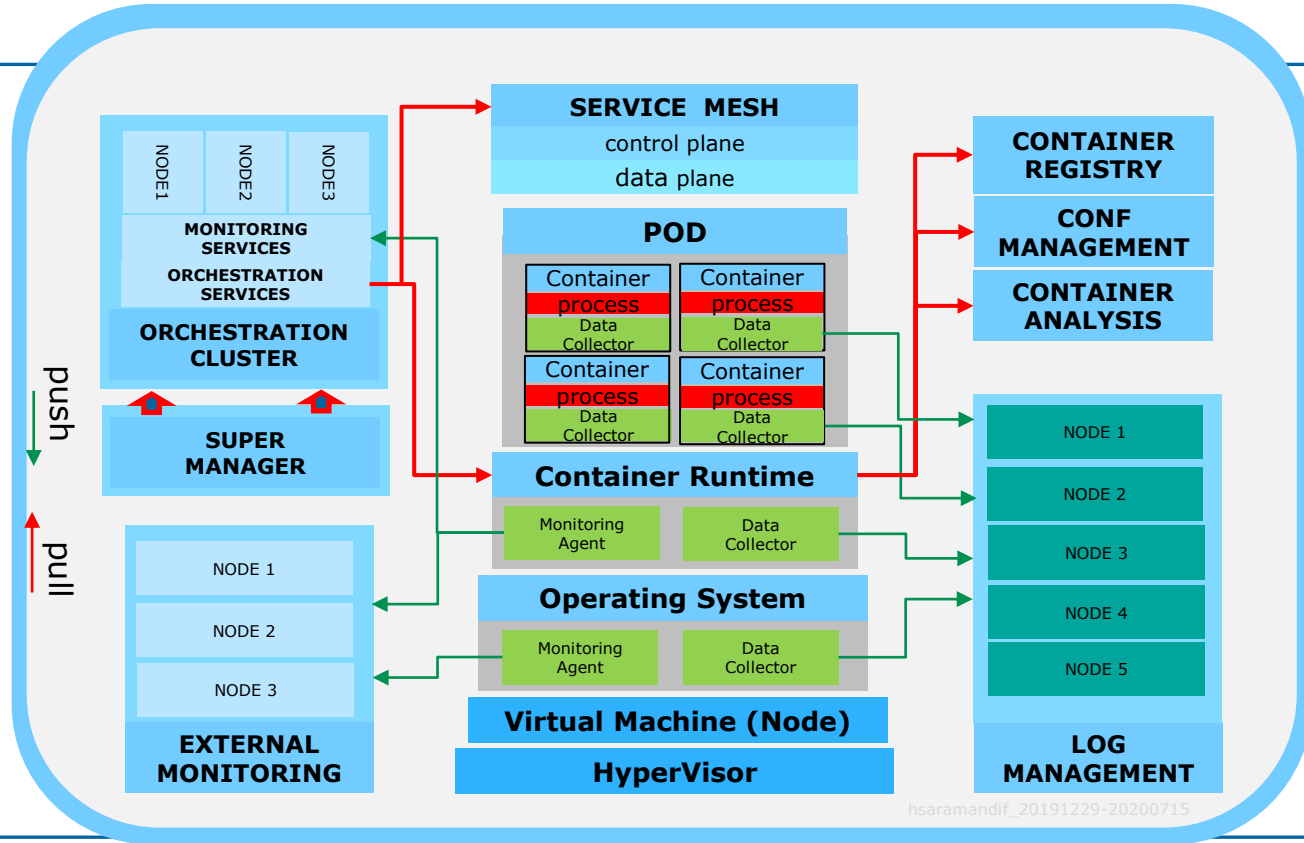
NODE1
NODE2
NODE3
MONITORING SERVICES
ORCHESTRATION SERVICES
ORCHESTRATION CLUSTER

SUPER MANAGER

push
pull

NODE 1
NODE 2
NODE 3
EXTERNAL MONITORING

SERVICE MESH
control plane
data plane

POD
Container
process
Data Collector
Container
process
Data Collector
Container
process
Data Collector
Container
process
Data Collector

Container Runtime
Monitoring Agent
Data Collector

Operating System
Monitoring Agent
Data Collector

Virtual Machine (Node)
HyperVisor

CONTAINER REGISTRY
CONF MANAGEMENT
CONTAINER ANALYSIS

NODE 1
NODE 2
NODE 3
NODE 4
NODE 5
LOG MANAGEMENT

hsaramandif_20191229-20200715